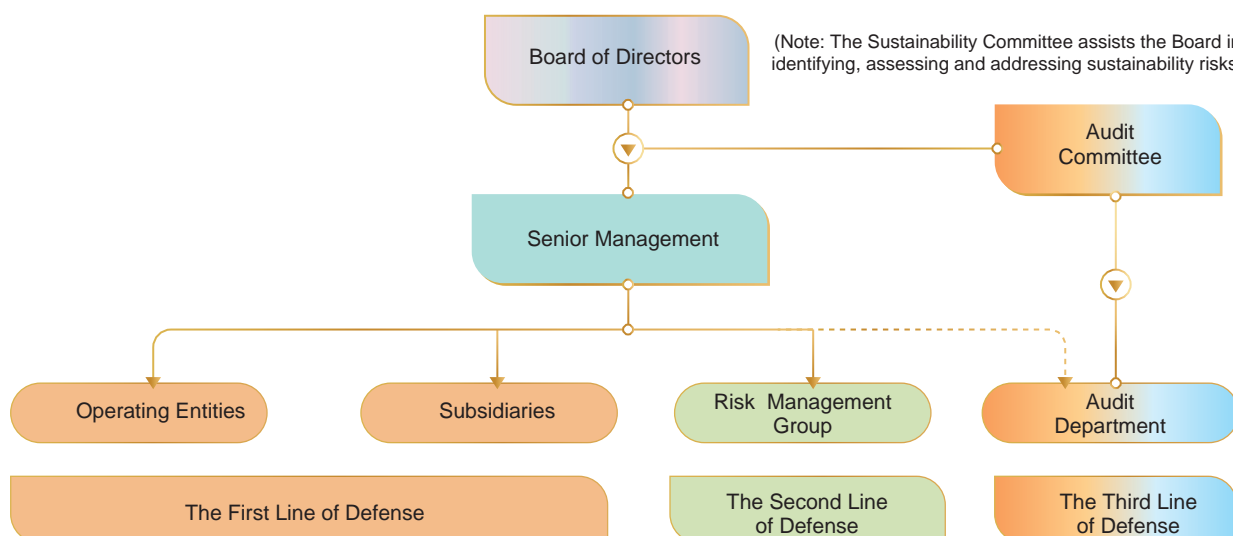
Board of Directors

(Note: The Sustainability Committee assists the Board i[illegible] identifying, assessing and addressing sustainability risk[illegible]

Audit Committee

Senior Management

Operating Entities

Subsidiaries

Risk Management Group

Audit Department

The First Line of Defense

The Second Line of Defense

The Third Line of Defense